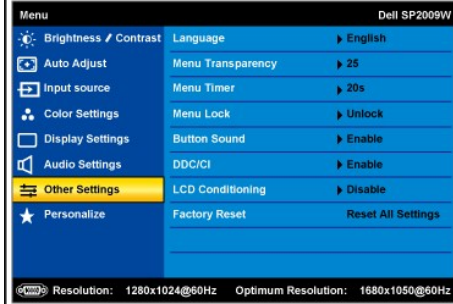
Menu

Dell SP2009W

Brightness / Contrast
Auto Adjust
Input source
Color Settings
Display Settings
Audio Settings
Other Settings
Personalize

| | |
|---|---|
| Language | English |
| Menu Transparency | 25 |
| Menu Timer | 20s |
| Menu Lock | Unlock |
| Button Sound | Enable |
| DDC/CI | Enable |
| LCD Conditioning | Disable |
| Factory Reset | Reset All Settings |

Resolution: 1280x1024@60Hz Optimum Resolution: 1680x1050@60Hz